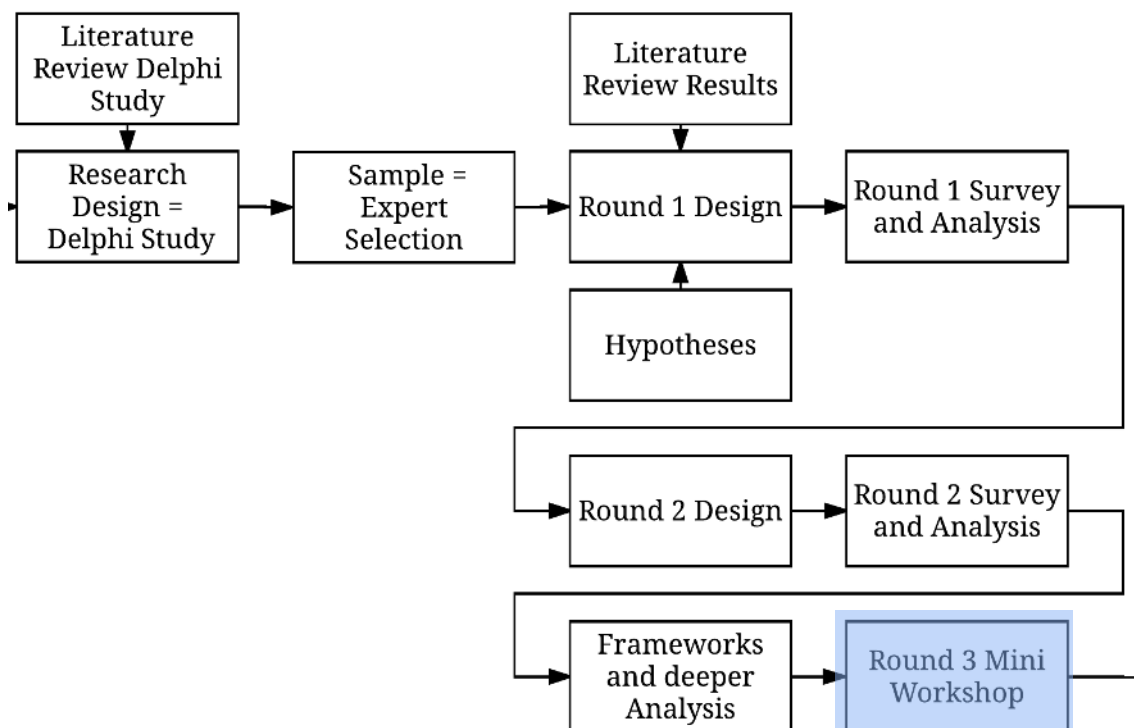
Literature Review Delphi Study

Research Design = Delphi Study

Sample = Expert Selection

Literature Review Results

Round 1 Design

Hypotheses

Round 1 Survey and Analysis

Round 2 Design

Round 2 Survey and Analysis

Frameworks and deeper Analysis

Round 3 Mini Workshop